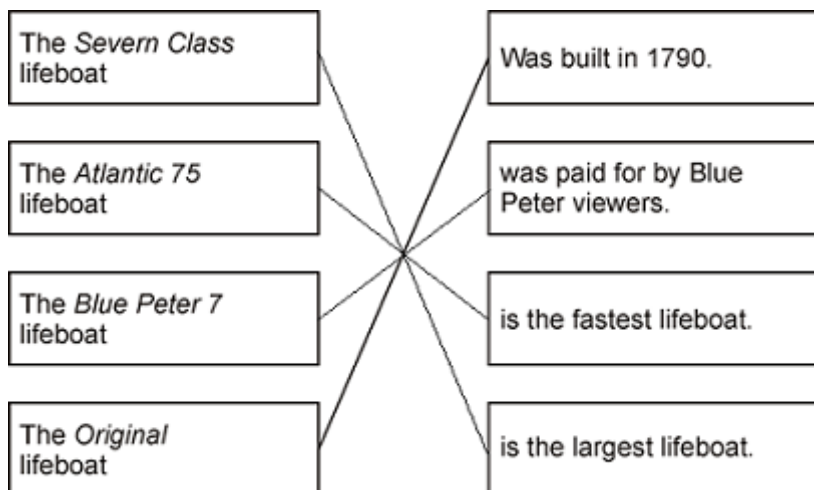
The Severn Class lifeboat

The Atlantic 75 lifeboat

The Blue Peter 7 lifeboat

The Original lifeboat

Was built in 1790.

was paid for by Blue Peter viewers.

is the fastest lifeboat.

is the largest lifeboat.